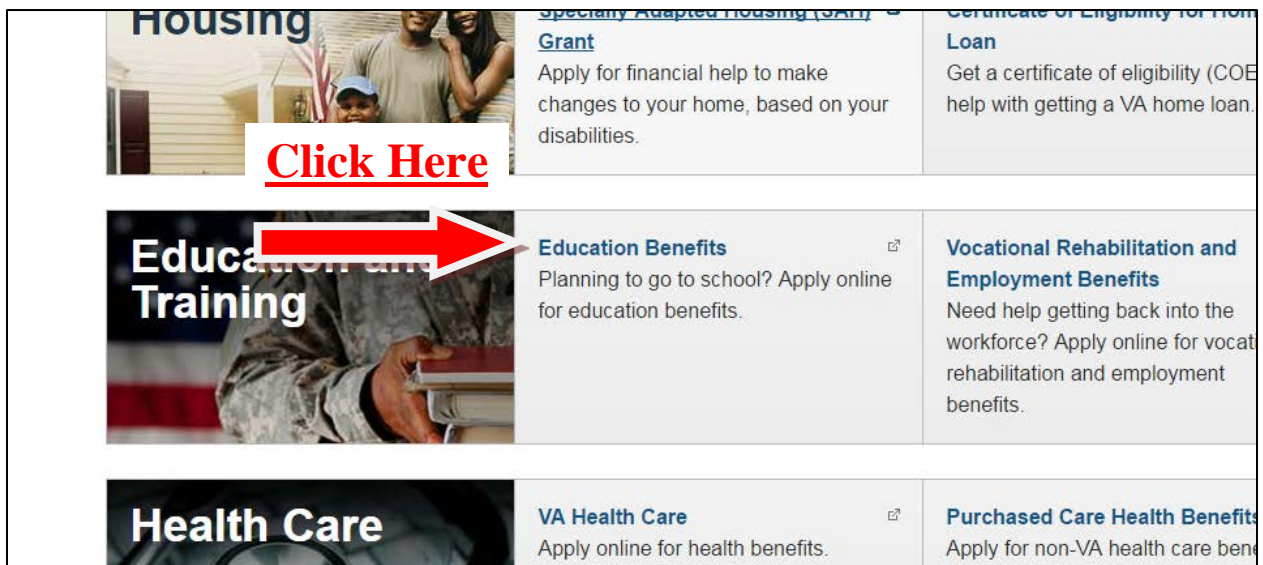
Housing

Specially Adapted Housing (SAH) Grant
Apply for financial help to make changes to your home, based on your disabilities.

Certificate of Eligibility for Hom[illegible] Loan
Get a certificate of eligibility (COE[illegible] help with getting a VA home loan.

Click Here

Educa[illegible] an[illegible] Training

Education Benefits
Planning to go to school? Apply online for education benefits.

Vocational Rehabilitation and Employment Benefits
Need help getting back into the workforce? Apply online for vocat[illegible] rehabilitation and employment benefits.

Health Care

VA Health Care
Apply online for health benefits.

Purchased Care Health Benefit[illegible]
Apply for non-VA health care bene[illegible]